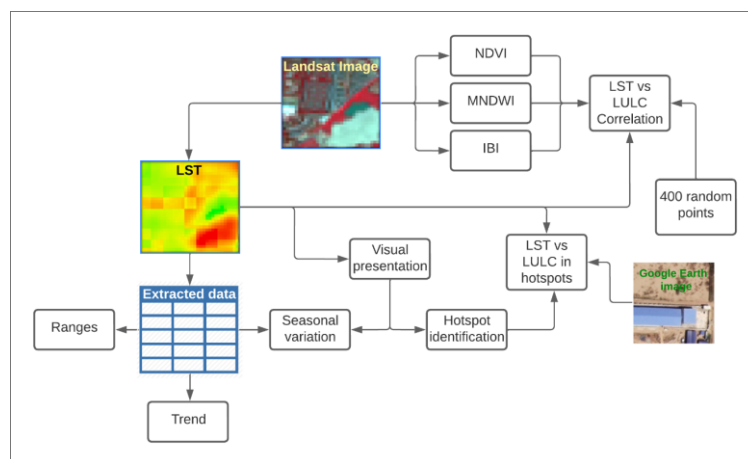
Landsat Image

NDVI

MNDWI

IBI

LST vs LULC Correlation

LST

400 random points

Visual presentation

LST vs LULC in hotspots

Google Earth image

Extracted data

Ranges

Seasonal variation

Hotspot identification

Trend